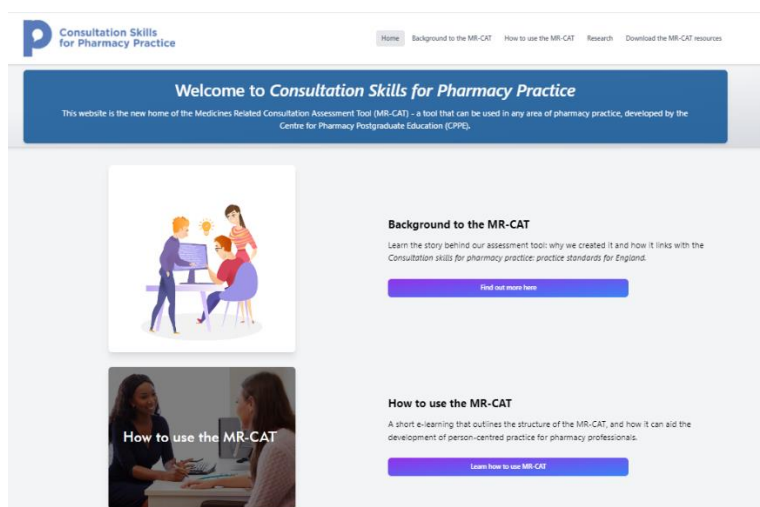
Consultation Skills for Pharmacy Practice

Home Background to the MR-CAT How to use the MR-CAT Research Download the MR-CAT resources

Welcome to Consultation Skills for Pharmacy Practice

This website is the new home of the Medicines Related Consultation Assessment Tool (MR-CAT) - a tool that can be used in any area of pharmacy practice, developed by the Centre for Pharmacy Postgraduate Education (CPPE).

Background to the MR-CAT

Learn the story behind our assessment tool: why we created it and how it links with the Consultation skills for pharmacy practice: practice standards for England.

Find out more here

How to use the MR-CAT

How to use the MR-CAT

A short e-learning that outlines the structure of the MR-CAT, and how it can aid the development of person-centred practice for pharmacy professionals.

Learn how to use MR-CAT